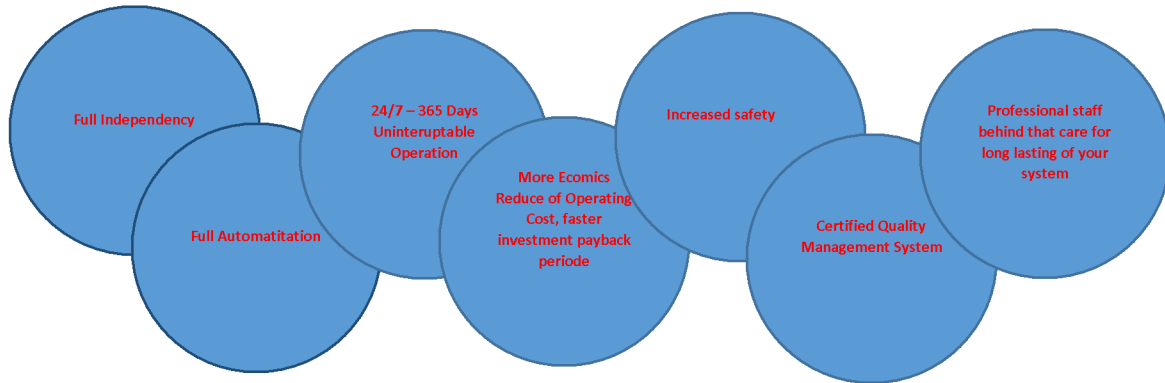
Full Independency

Full Automatitation

24/7 – 365 Days Uninteruptable Operation

More Ecomics Reduce of Operating Cost, faster investment payback periode

Increased safety

Certified Quality Management System

Professional staff behind that care for long lasting of your system